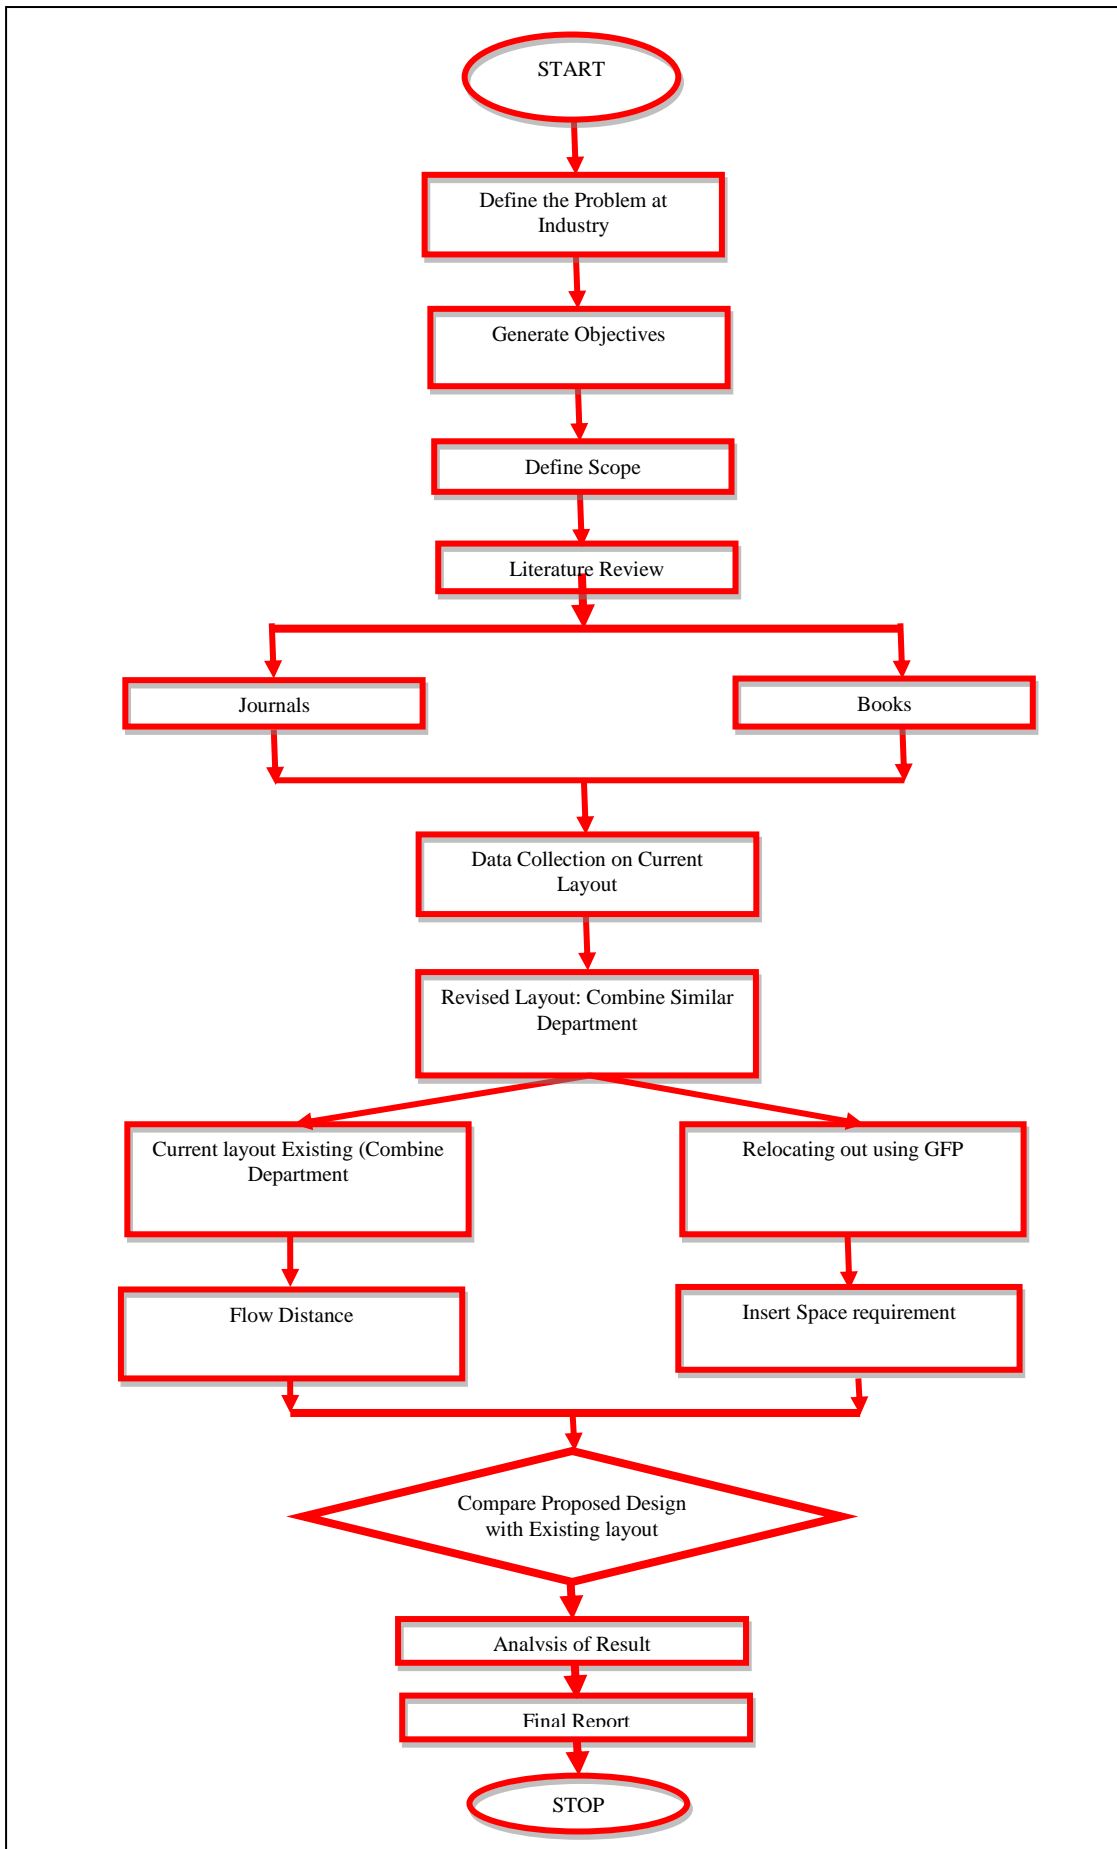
START

Define the Problem at Industry

Generate Objectives

Define Scope

Literature Review

Journals

Books

Data Collection on Current Layout

Revised Layout: Combine Similar Department

Current layout Existing (Combine Department

Relocating out using GFP

Flow Distance

Insert Space requirement

Compare Proposed Design with Existing layout

Analysis of Result

Final Report

STOP